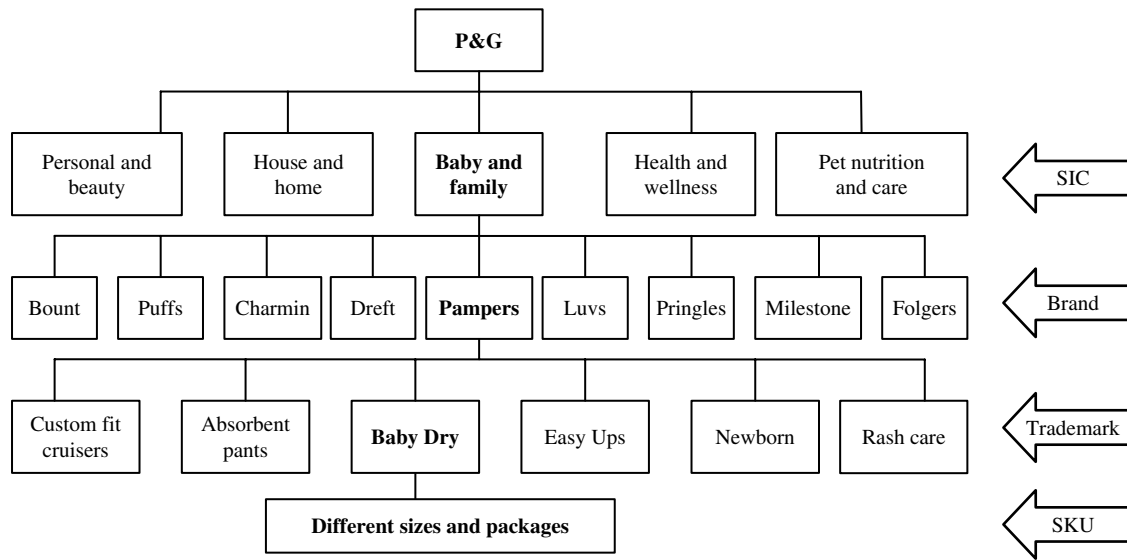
P&G

Personal and beauty

House and home

Baby and family

Health and wellness

Pet nutrition and care

SIC

Bount

Puffs

Charmin

Dreft

Pampers

Luvs

Pringles

Milestone

Folgers

Brand

Custom fit cruisers

Absorbent pants

Baby Dry

Easy Ups

Newborn

Rash care

Trademark

Different sizes and packages

SKU